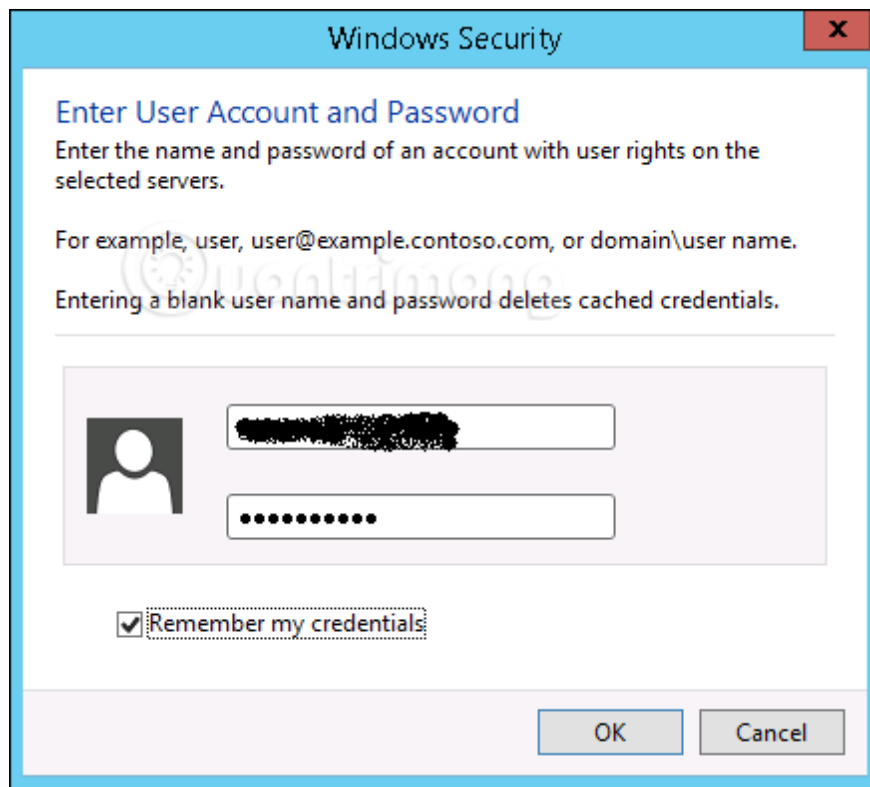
Windows Security

Enter User Account and Password

Enter the name and password of an account with user rights on the selected servers.

For example, user, user@example.contoso.com, or domain\user name.

Entering a blank user name and password deletes cached credentials.

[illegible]

●●●●●●●●●●●

Remember my credentials

OK Cancel